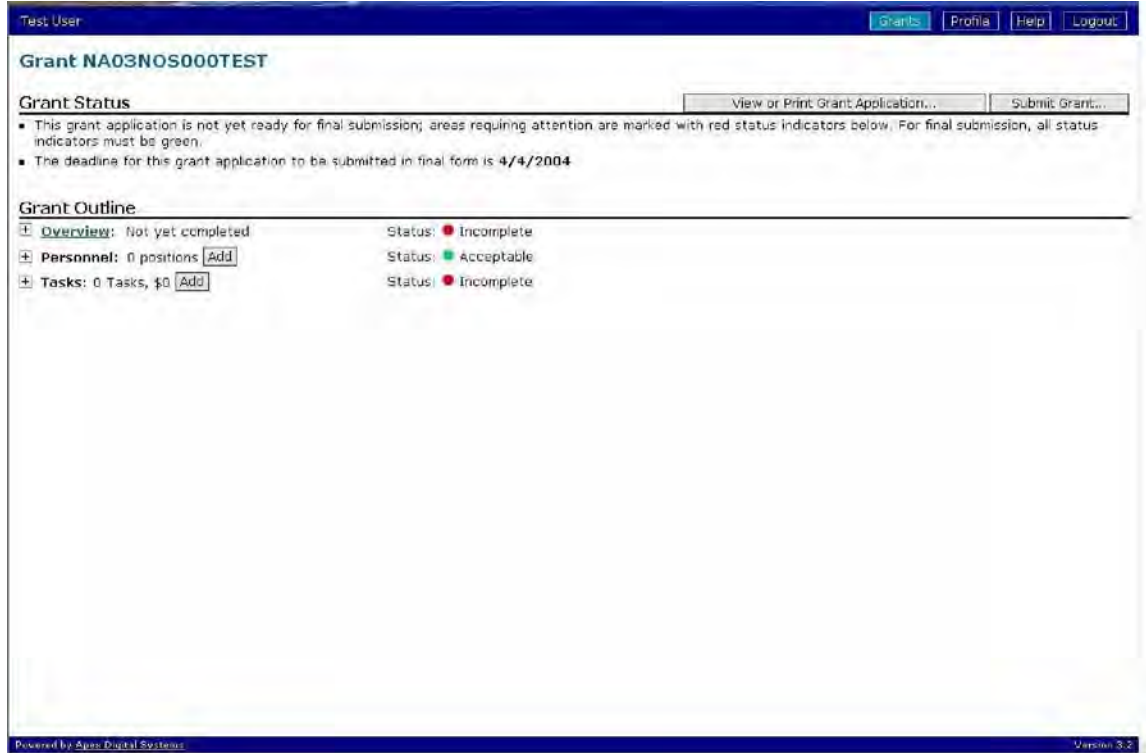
Test User

Grants Profile Help Logout

Grant NA03NOS000TEST

Grant Status

View or Print Grant Application... Submit Grant...

- This grant application is not yet ready for final submission; areas requiring attention are marked with red status indicators below. For final submission, all status indicators must be green.
- The deadline for this grant application to be submitted in final form is 4/4/2004

Grant Outline

+ Overview: Not yet completed Status: Incomplete

+ Personnel: 0 positions Add Status: Acceptable

+ Tasks: 0 Tasks, $0 Add Status: Incomplete

Powered by Apex Digital Systems

Version 3.2